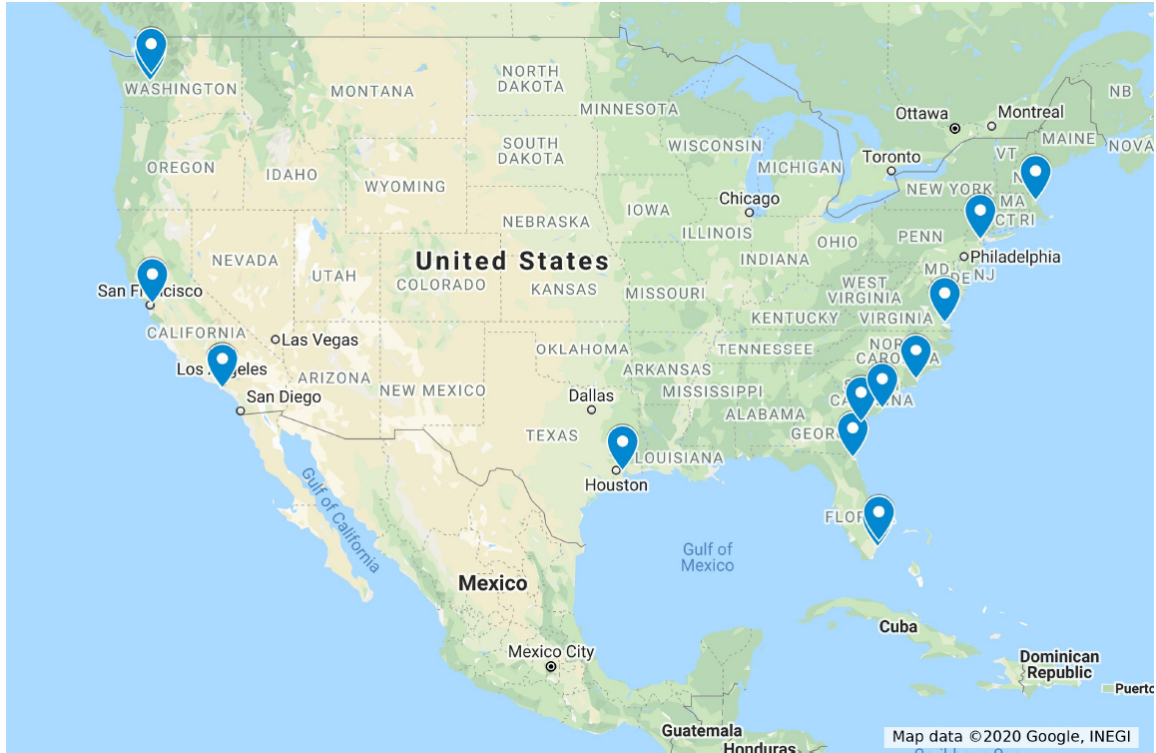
WASHINGTON
MONTANA
NORTH DAKOTA
MINNESOTA
Ottawa
Montreal
NB
MAINE
NOVA
OREGON
IDAHO
WYOMING
SOUTH DAKOTA
WISCONSIN
MICHIGAN
Toronto
VT
N
NEW YORK
MA
CT RI
NEBRASKA
IOWA
Chicago
ILLINOIS
OHIO
PENN
Philadelphia
NEVADA
UTAH
United States
COLORADO
KANSAS
MISSOURI
INDIANA
WEST VIRGINIA
MD
DE NJ
San Francisco
VIRGINIA
KENTUCKY
CALIFORNIA
Las Vegas
Los Angeles
ARIZONA
NEW MEXICO
OKLAHOMA
ARKANSAS
TENNESSEE
NORTH CAROLINA
CA
INA
San Diego
Dallas
MISSISSIPPI
ALABAMA
GEORG
TEXAS
LOUISIANA
Houston
Gulf of California
FLOR
Gulf of Mexico
Mexico
Cuba
Mexico City
Dominican Republic
Puerto
Guatemala
Honduras
Map data ©2020 Google, INEGI